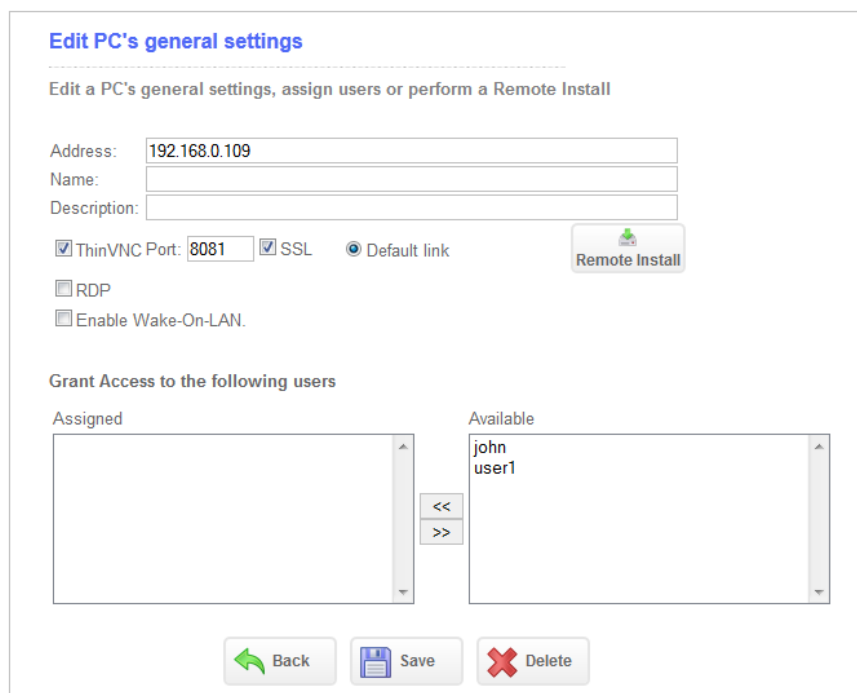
Edit PC's general settings

Edit a PC's general settings, assign users or perform a Remote Install

Address: 192.168.0.109
Name:
Description:

ThinVNC Port: 8081 SSL Default link

Remote Install

RDP
Enable Wake-On-LAN.

Grant Access to the following users

Assigned

Available
john
user1

<<
>>

Back Save Delete